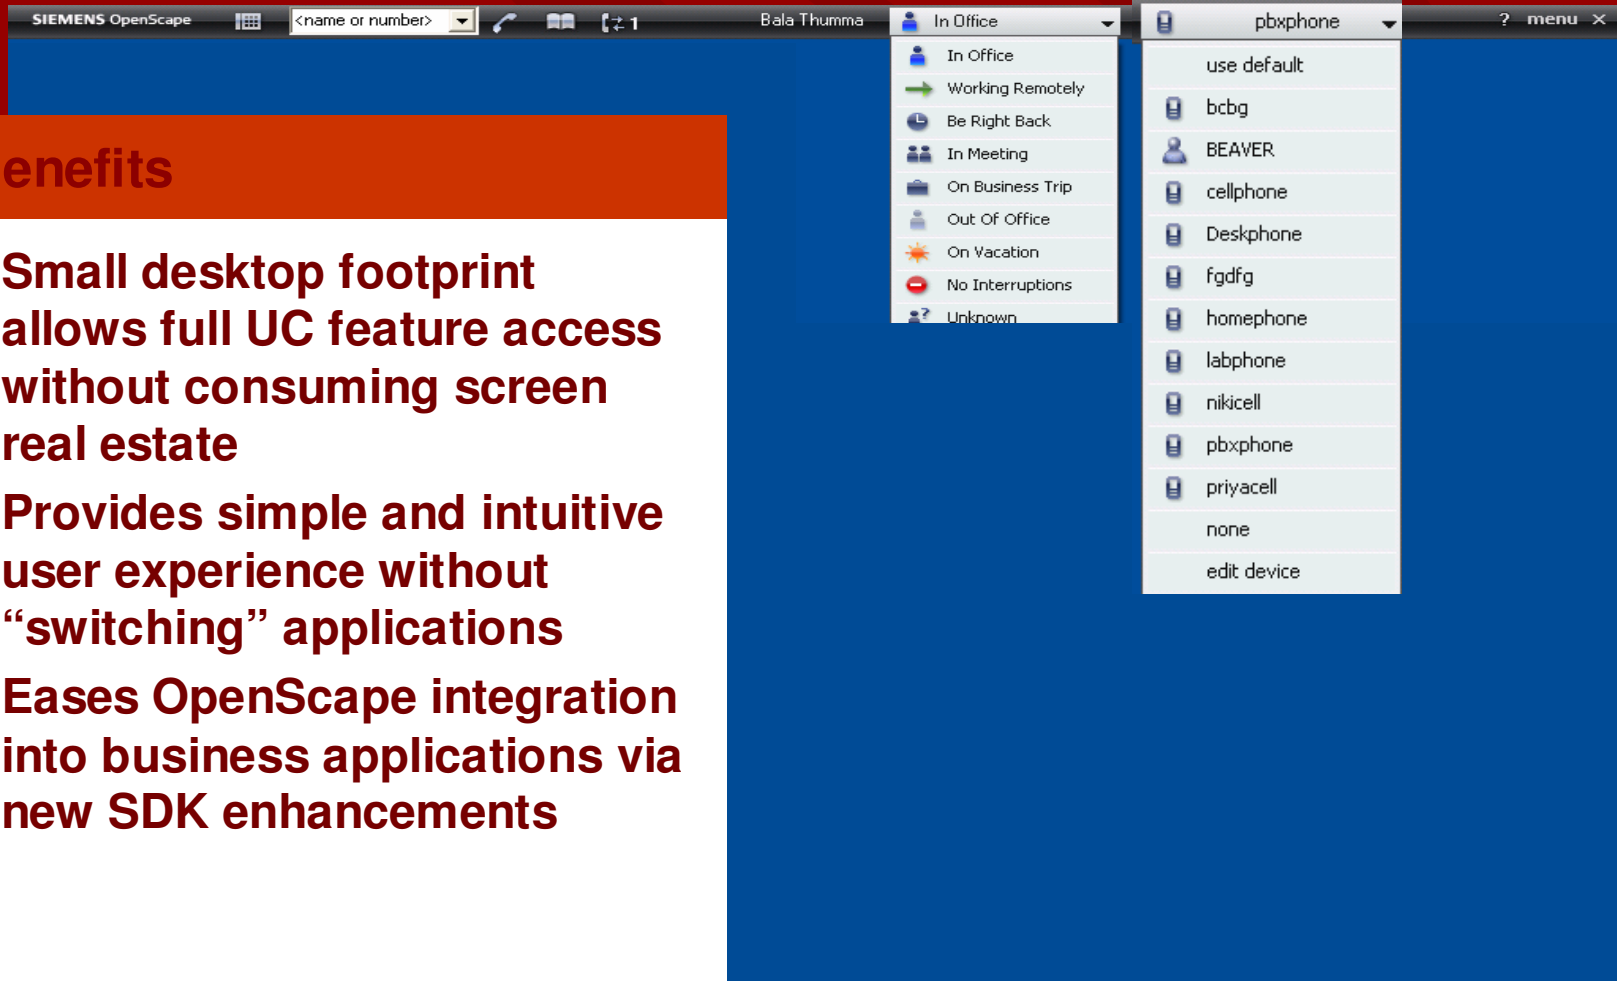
SIEMENS OpenScape <name or number> 1 Bala Thumma In Office pbxphone ? menu ×

In Office
Working Remotely
Be Right Back
In Meeting
On Business Trip
Out Of Office
On Vacation
No Interruptions
Unknown

use default
bcbg
BEAVER
cellphone
Deskphone
fgdfg
homephone
labphone
nikicell
pbxphone
priyacell
none
edit device

enefits

Small desktop footprint allows full UC feature access without consuming screen real estate

Provides simple and intuitive user experience without “switching” applications

Eases OpenScape integration into business applications via new SDK enhancements